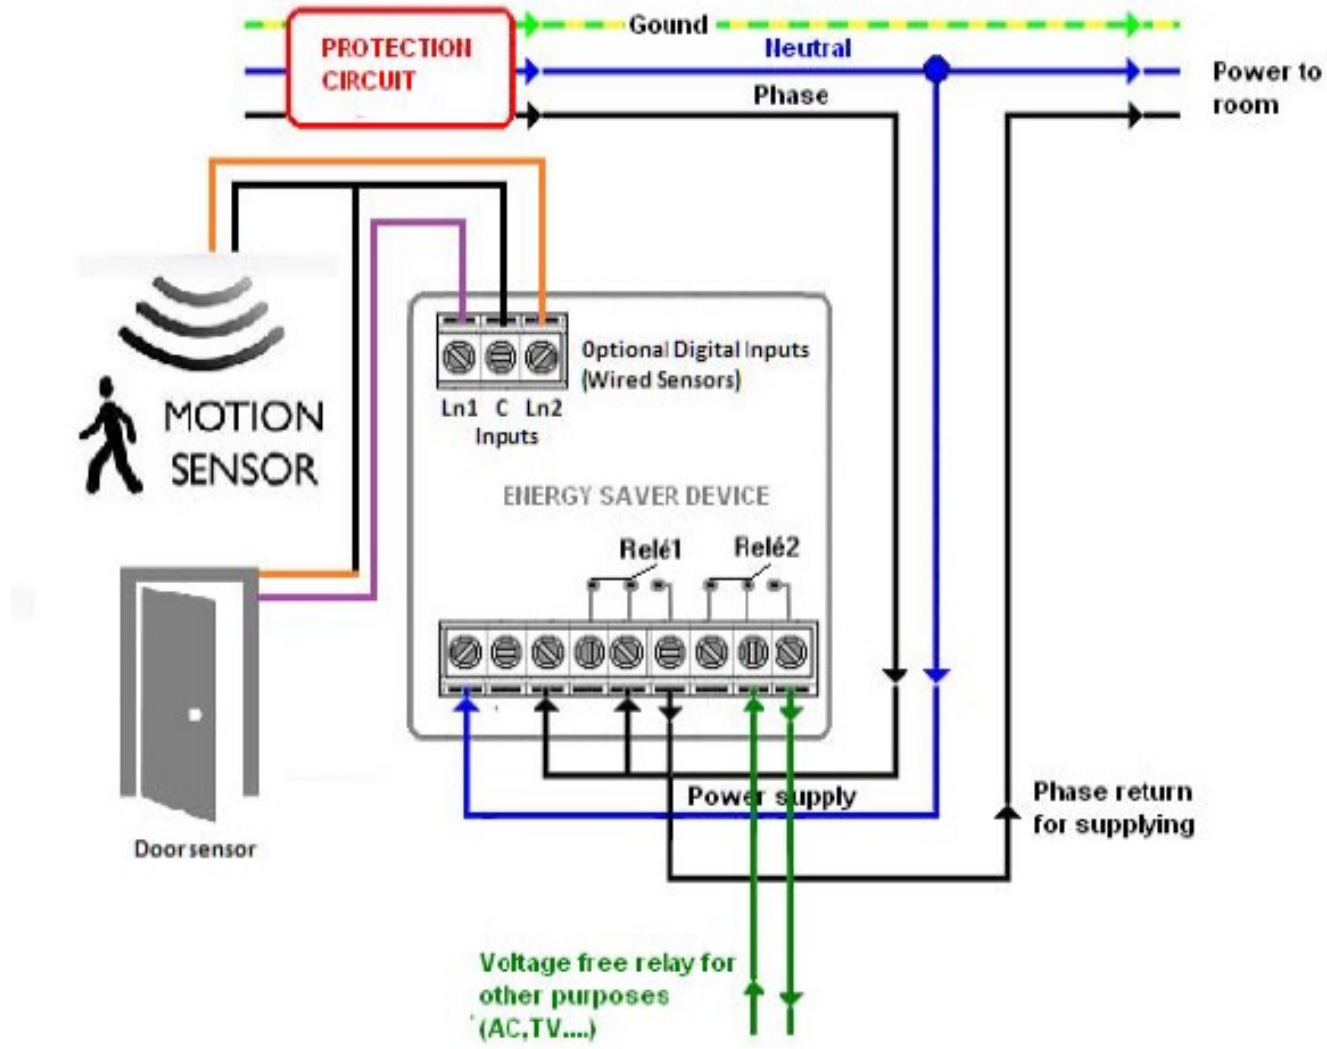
PROTECTION CIRCUIT

Gound

Neutral

Phase

Power to room

Optional Digital Inputs (Wired Sensors)

Ln1 C Ln2

Inputs

MOTION SENSOR

ENERGY SAVER DEVICE

Relé1

Relé2

Power supply

Phase return for supplying

Doorsensor

Voltage free relay for other purposes (AC,TV....)